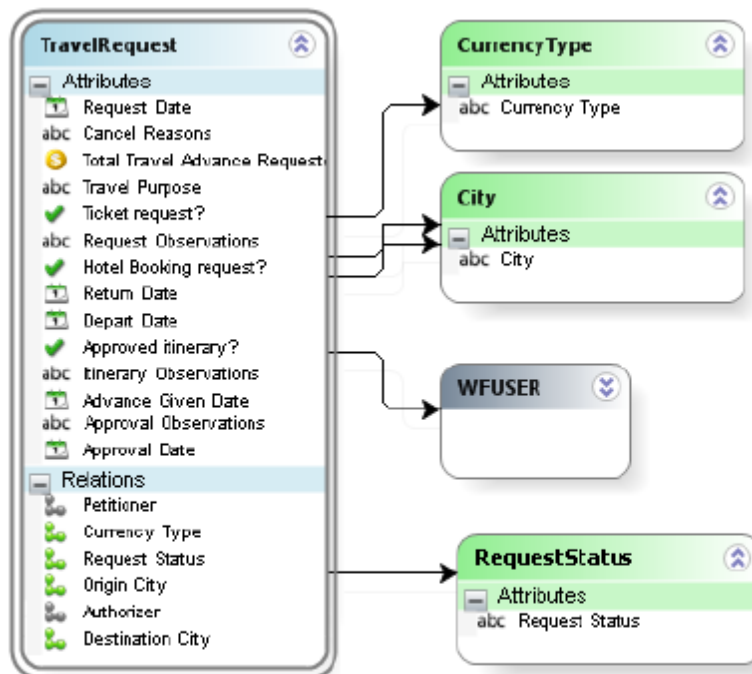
TravelRequest

Attributes

Request Date

abc Cancel Reasons

Total Travel Advance Requeste

abc Travel Purpose

Ticket request?

abc Request Observations

Hotel Booking request?

Return Date

Depart Date

Approved itinerary?

abc Itinerary Observations

Advance Given Date

abc Approval Observations

Approval Date

Relations

Petitioner

Currency Type

Request Status

Origin City

Authorizer

Destination City

CurrencyType

Attributes

abc Currency Type

City

Attributes

abc City

WFUSER

RequestStatus

Attributes

abc Request Status